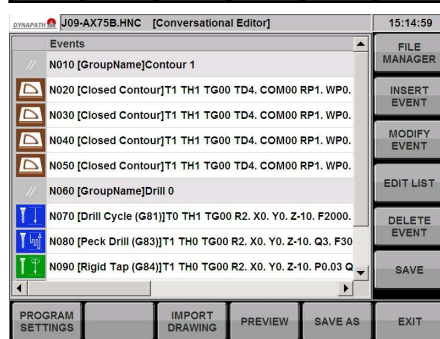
DYNAPATH J09-AX75B.HNC [Conversational Editor] 15:14:59

Events

// N010 [GroupName]Contour 1

N020 [Closed Contour]T1 TH1 TG00 TD4. COM00 RP1. WP0.

N030 [Closed Contour]T1 TH1 TG00 TD4. COM00 RP1. WP0.

N040 [Closed Contour]T1 TH1 TG00 TD4. COM00 RP1. WP0.

N050 [Closed Contour]T1 TH1 TG00 TD4. COM00 RP1. WP0.

// N060 [GroupName]Drill 0

N070 [Drill Cycle (G81)]T0 TH1 TG00 R2. X0. Y0. Z-10. F2000.

N080 [Peck Drill (G83)]T1 TH0 TG00 R2. X0. Y0. Z-10. Q3. F30

N090 [Rigid Tap (G84)]T1 TH0 TG00 R2. X0. Y0. Z-10. P0.03 Q

FILE MANAGER

INSERT EVENT

MODIFY EVENT

EDIT LIST

DELETE EVENT

SAVE

PROGRAM SETTINGS

IMPORT DRAWING

PREVIEW

SAVE AS

EXIT